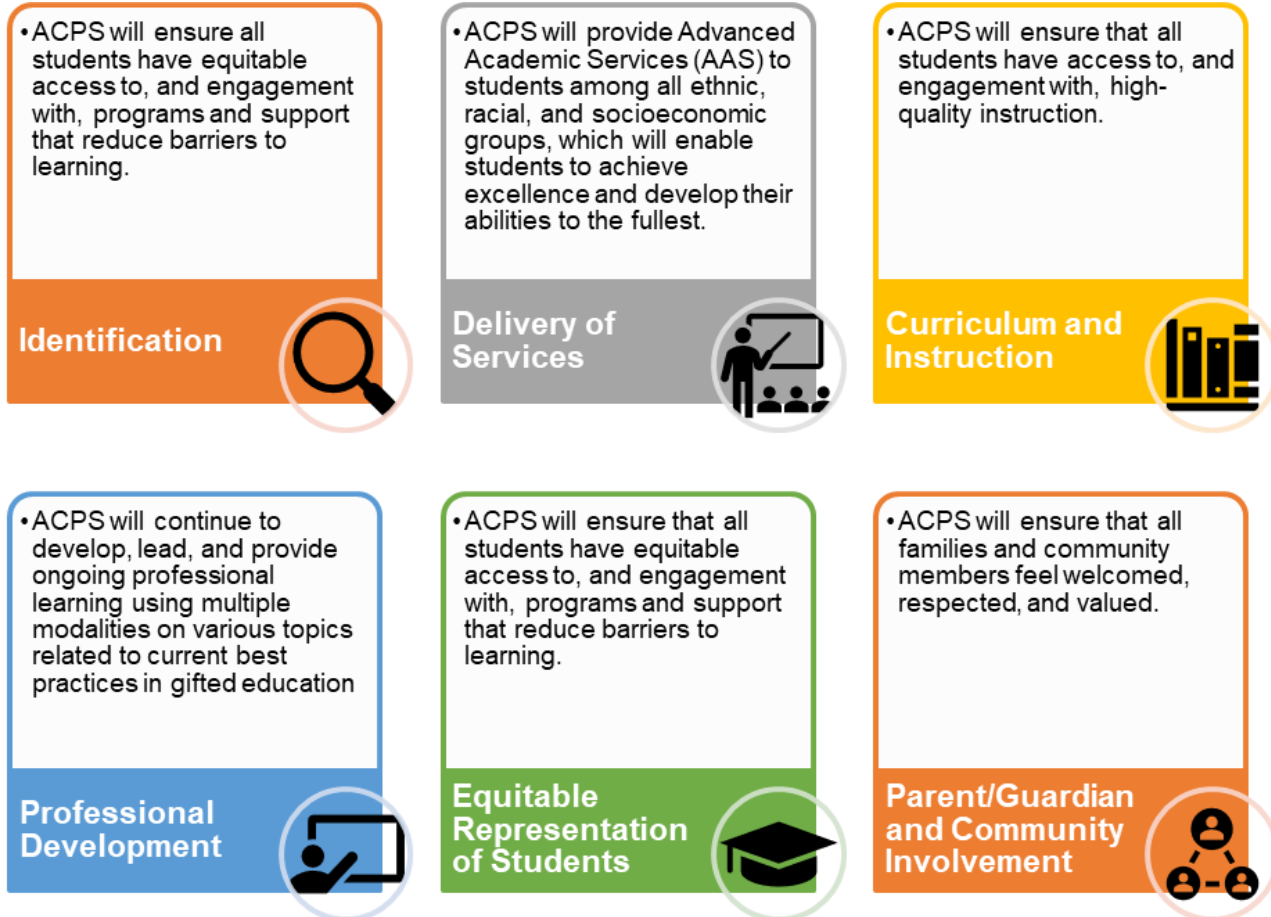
• ACPS will ensure all students have equitable access to, and engagement with, programs and support that reduce barriers to learning.

Identification

• ACPS will provide Advanced Academic Services (AAS) to students among all ethnic, racial, and socioeconomic groups, which will enable students to achieve excellence and develop their abilities to the fullest.

Delivery of Services

• ACPS will ensure that all students have access to, and engagement with, high-quality instruction.

Curriculum and Instruction

• ACPS will continue to develop, lead, and provide ongoing professional learning using multiple modalities on various topics related to current best practices in gifted education

Professional Development

• ACPS will ensure that all students have equitable access to, and engagement with, programs and support that reduce barriers to learning.

Equitable Representation of Students

• ACPS will ensure that all families and community members feel welcomed, respected, and valued.

Parent/Guardian and Community Involvement